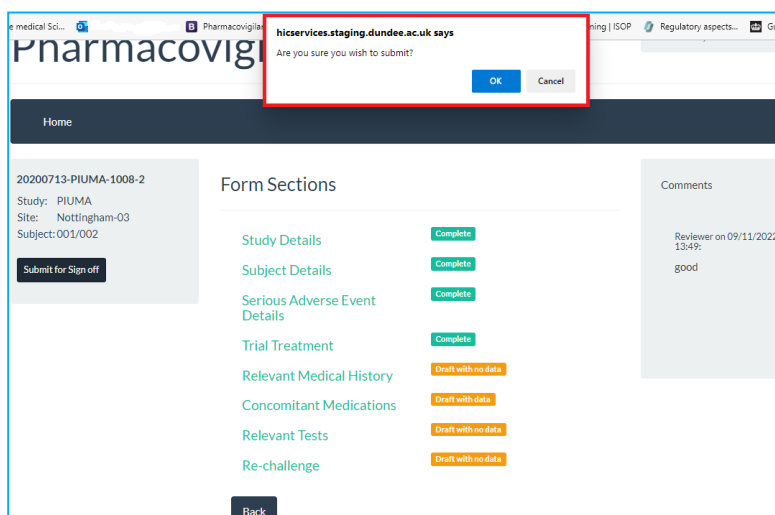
e medical Sci... Pharmacovigilar ning | ISOP Regulatory aspects... Gı

Pharmacovigi

hicservices.staging.dundee.ac.uk says

Are you sure you wish to submit?

OK Cancel

Home

20200713-PIUMA-1008-2

Study: PIUMA

Site: Nottingham-03

Subject: 001/002

Submit for Sign off

Form Sections

Study Details Complete

Subject Details Complete

Serious Adverse Event Details Complete

Trial Treatment Complete

Relevant Medical History Draft with no data

Concomitant Medications Draft with data

Relevant Tests Draft with no data

Re-challenge Draft with no data

Back

Comments

Reviewer on 09/11/2022 13:49:

good